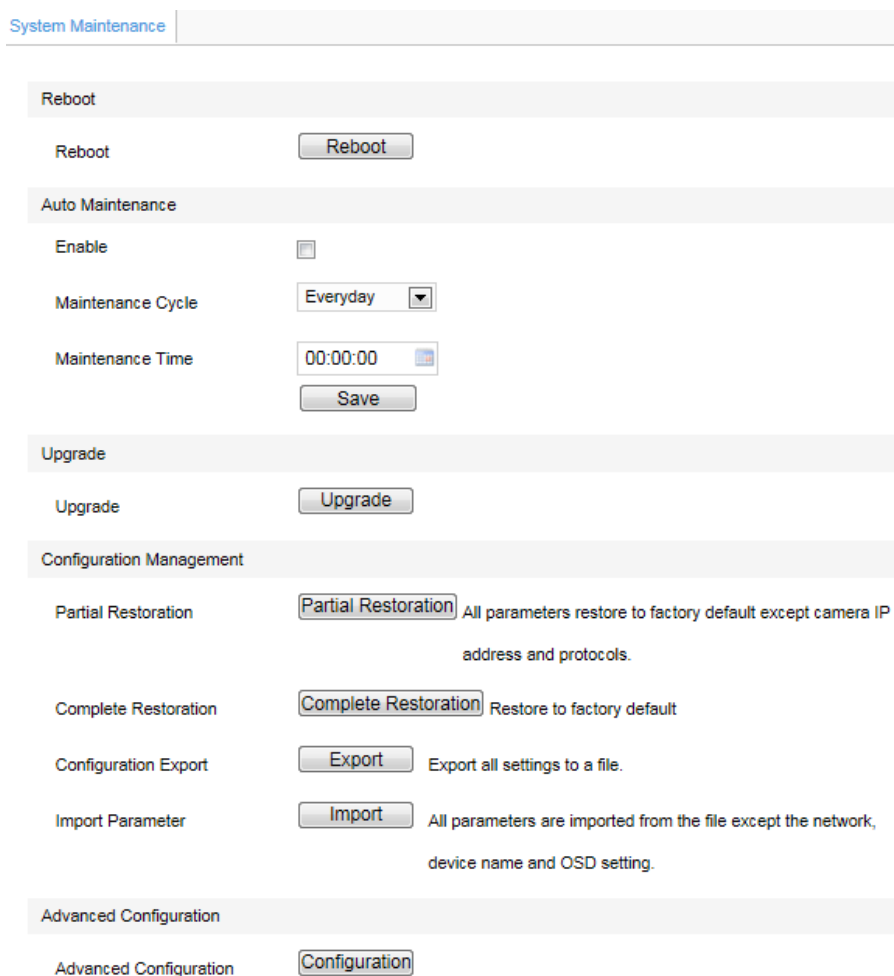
System Maintenance

Reboot

Reboot | Reboot

Auto Maintenance

Enable

Maintenance Cycle | Everyday

Maintenance Time | 00:00:00

Save

Upgrade

Upgrade | Upgrade

Configuration Management

Partial Restoration | Partial Restoration | All parameters restore to factory default except camera IP address and protocols.

Complete Restoration | Complete Restoration | Restore to factory default

Configuration Export | Export | Export all settings to a file.

Import Parameter | Import | All parameters are imported from the file except the network, device name and OSD setting.

Advanced Configuration

Advanced Configuration | Configuration